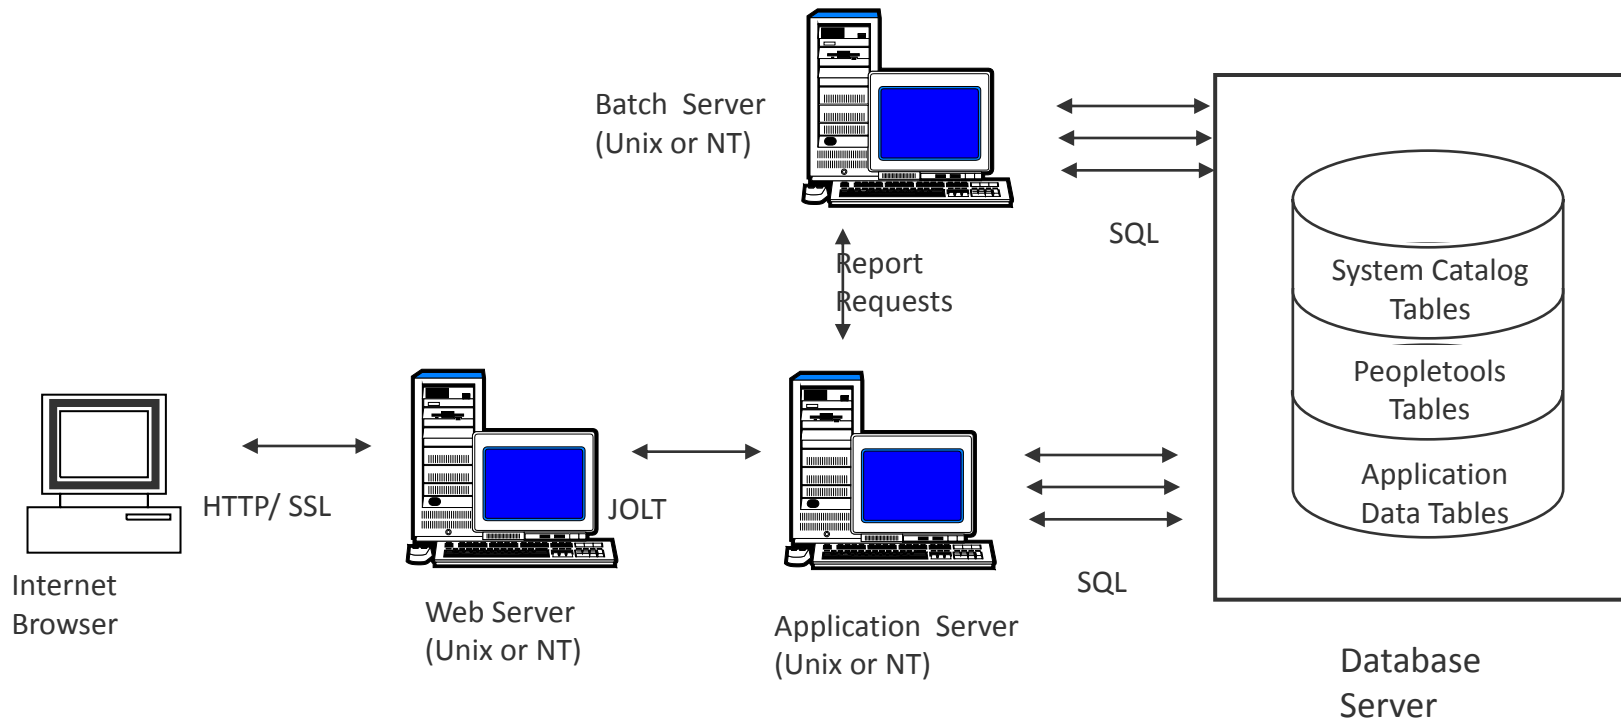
Batch Server
(Unix or NT)

SQL

Report
Requests

System Catalog
Tables

Peopletools
Tables

Application
Data Tables

HTTP/ SSL

JOLT

Internet
Browser

Web Server
(Unix or NT)

SQL

Application Server
(Unix or NT)

Database
Server